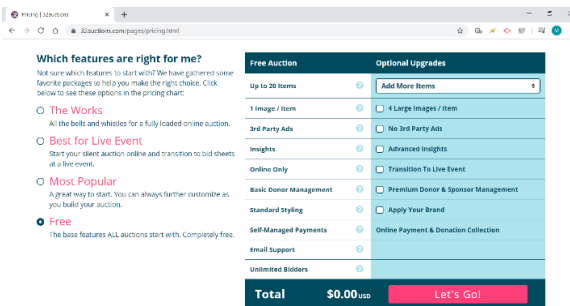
Pricing | 32auctions

32auctions.com/pages/pricing.html

Which features are right for me?

Not sure which features to start with? We have gathered some favorite packages to help you make the right choice. Click below to see these options in the pricing chart:

The Works
All the bells and whistles for a fully loaded online auction.

Best for Live Event
Start your silent auction online and transition to bid sheets at a live event.

Most Popular
A great way to start. You can always further customize as you build your auction.

Free
The base features ALL auctions start with. Completely free.

| Free Auction | Optional Upgrades |
|---|---|
| Up to 20 Items | Add More Items |
| 1 Image / Item | 4 Large Images / Item |
| 3rd Party Ads | No 3rd Party Ads |
| Insights | Advanced Insights |
| Online Only | Transition To Live Event |
| Basic Donor Management | Premium Donor & Sponsor Management |
| Standard Styling | Apply Your Brand |
| Self-Managed Payments | Online Payment & Donation Collection |
| Email Support | |
| Unlimited Bidders | |

Total $0.00 USD Let's Go!